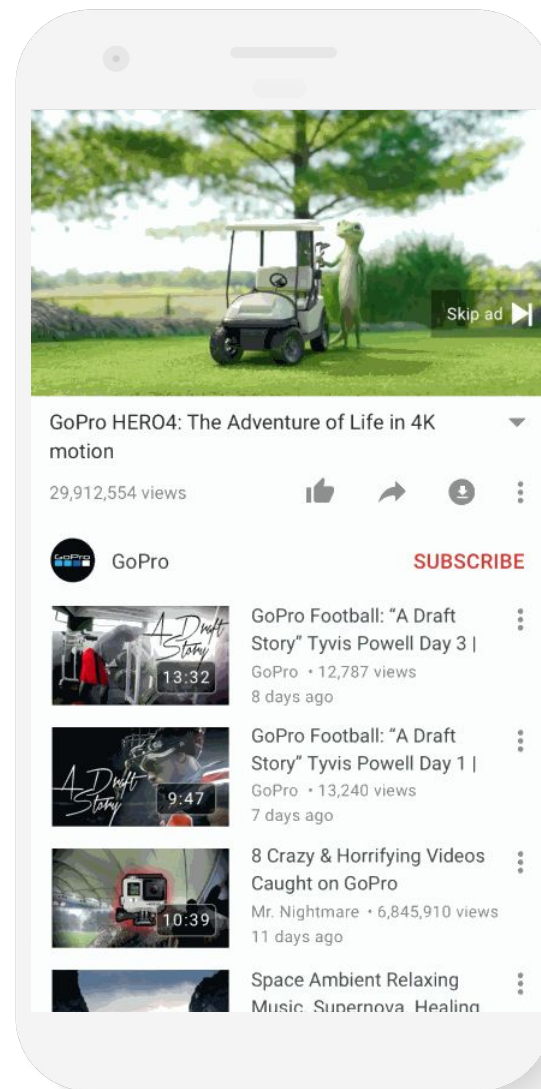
Skip ad

GoPro HERO4: The Adventure of Life in 4K motion

29,912,554 views

GoPro

SUBSCRIBE

A Draft Story
13:32
GoPro Football: "A Draft Story" Tyvis Powell Day 3 |
GoPro • 12,787 views
8 days ago

A Draft Story
9:47
GoPro Football: "A Draft Story" Tyvis Powell Day 1 |
GoPro • 13,240 views
7 days ago

10:39
8 Crazy & Horrifying Videos Caught on GoPro
Mr. Nightmare • 6,845,910 views
11 days ago

Space Ambient Relaxing Music, Supernova, Healing